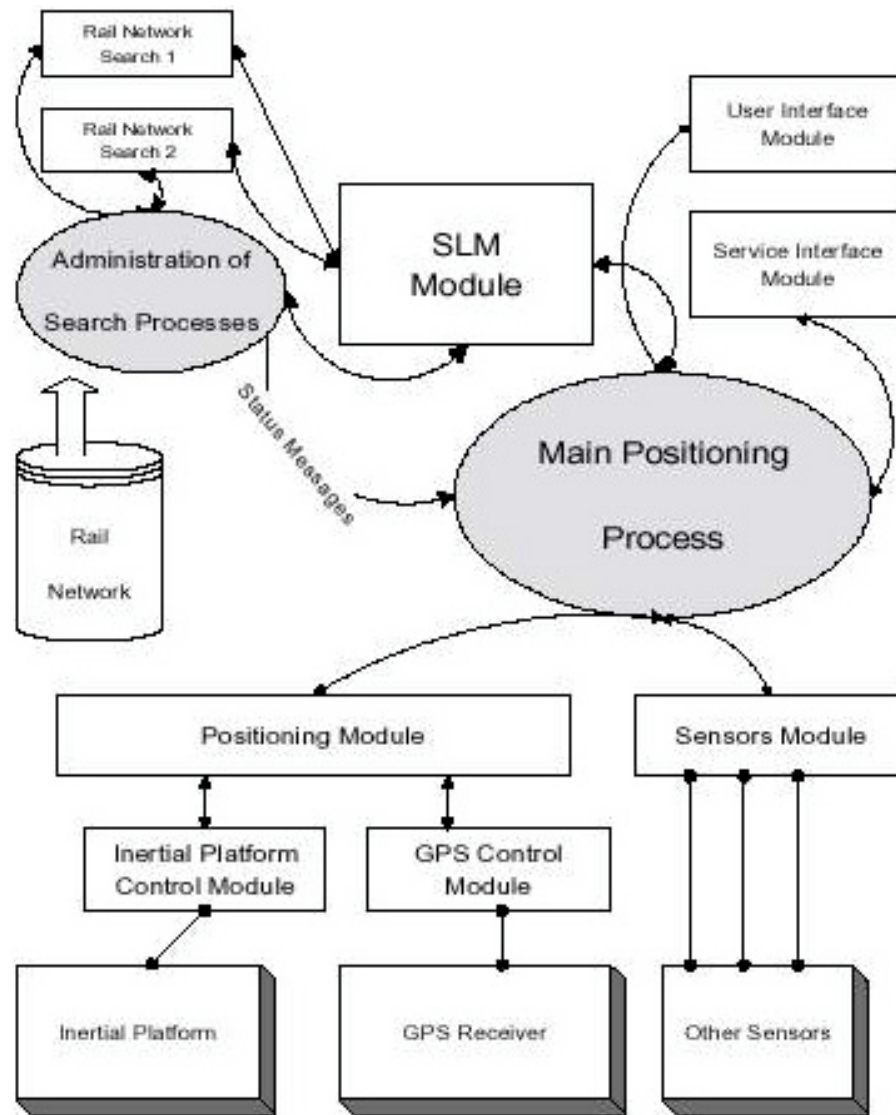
Rail Network Search 1

Rail Network Search 2

User Interface Module

SLM Module

Administration of Search Processes

Service Interface Module

Status Messages

Main Positioning Process

Rail Network

Positioning Module

Sensors Module

Inertial Platform Control Module

GPS Control Module

Inertial Platform

GPS Receiver

Other Sensors